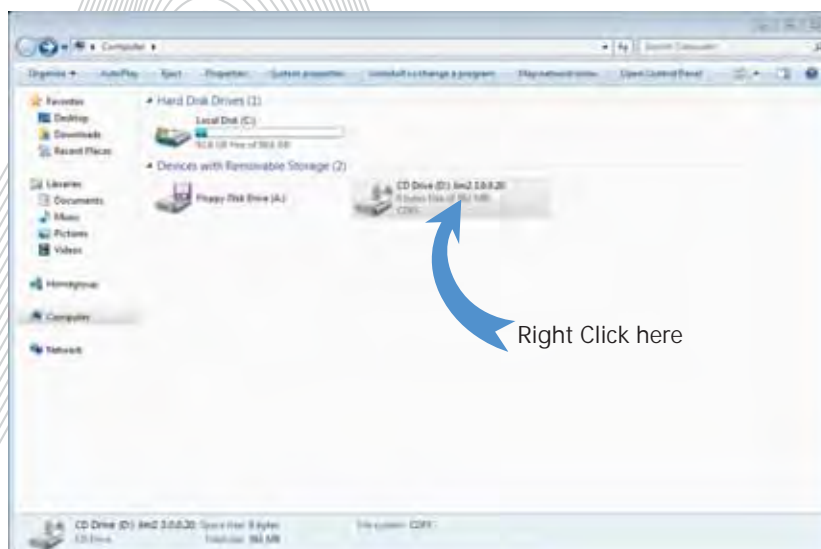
Computer ▸

Search Computer

Organize ▾ AutoPlay Eject Properties System properties Uninstall or change a program Map network drive Open Control Panel

Favorites
Desktop
Downloads
Recent Places

Libraries
Documents
Music
Pictures
Videos

Homegroup

Computer

Network

Hard Disk Drives (1)

Local Disk (C:)

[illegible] GB free of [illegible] GB

Devices with Removable Storage (2)

Floppy Disk Drive (A:)

CD Drive (D:) lim2 3.0.0.20

0 bytes free of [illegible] MB

CDFS

Right Click here

CD Drive (D:) lim2 3.0.0.20 Space free: 0 bytes
CD Drive Total size: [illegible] MB

File system: CDFS